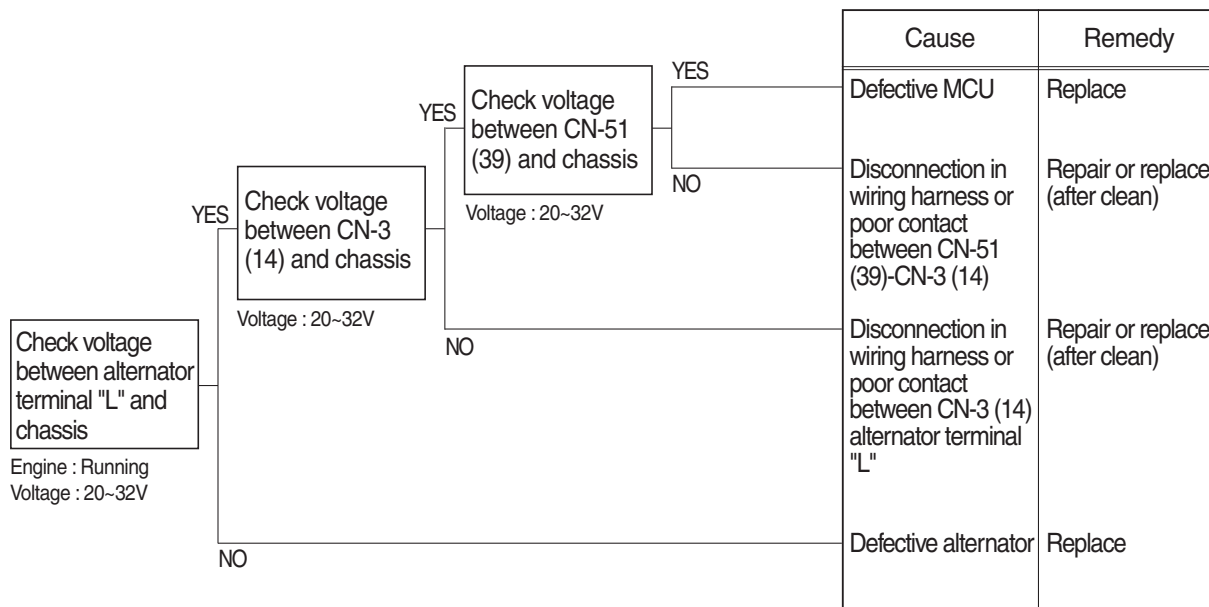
Check voltage between alternator terminal "L" and chassis

Engine : Running
Voltage : 20~32V

YES

Check voltage between CN-3 (14) and chassis

Voltage : 20~32V

YES

Check voltage between CN-51 (39) and chassis

Voltage : 20~32V

YES

NO

NO

NO

| Cause | Remedy |
|---|---|
| Defective MCU | Replace |
| Disconnection in wiring harness or poor contact between CN-51 (39)-CN-3 (14) | Repair or replace (after clean) |
| Disconnection in wiring harness or poor contact between CN-3 (14) alternator terminal "L" | Repair or replace (after clean) |
| Defective alternator | Replace |